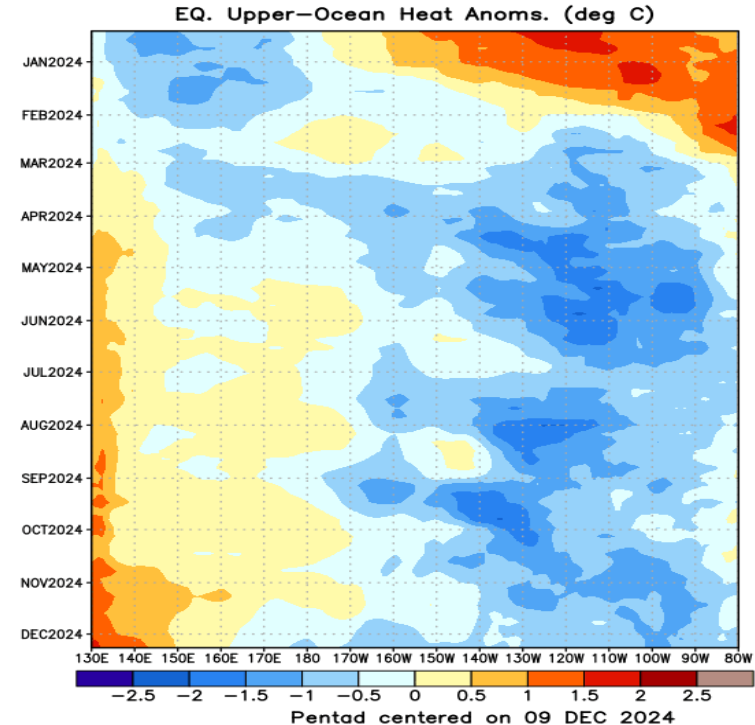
EQ. Upper-Ocean Heat Anoms. (deg C)

JAN2024
FEB2024
MAR2024
APR2024
MAY2024
JUN2024
JUL2024
AUG2024
SEP2024
OCT2024
NOV2024
DEC2024

130E 140E 150E 160E 170E 180 170W 160W 150W 140W 130W 120W 110W 100W 90W 80W

−2.5 −2 −1.5 −1 −0.5 0 0.5 1 1.5 2 2.5

Pentad centered on 09 DEC 2024